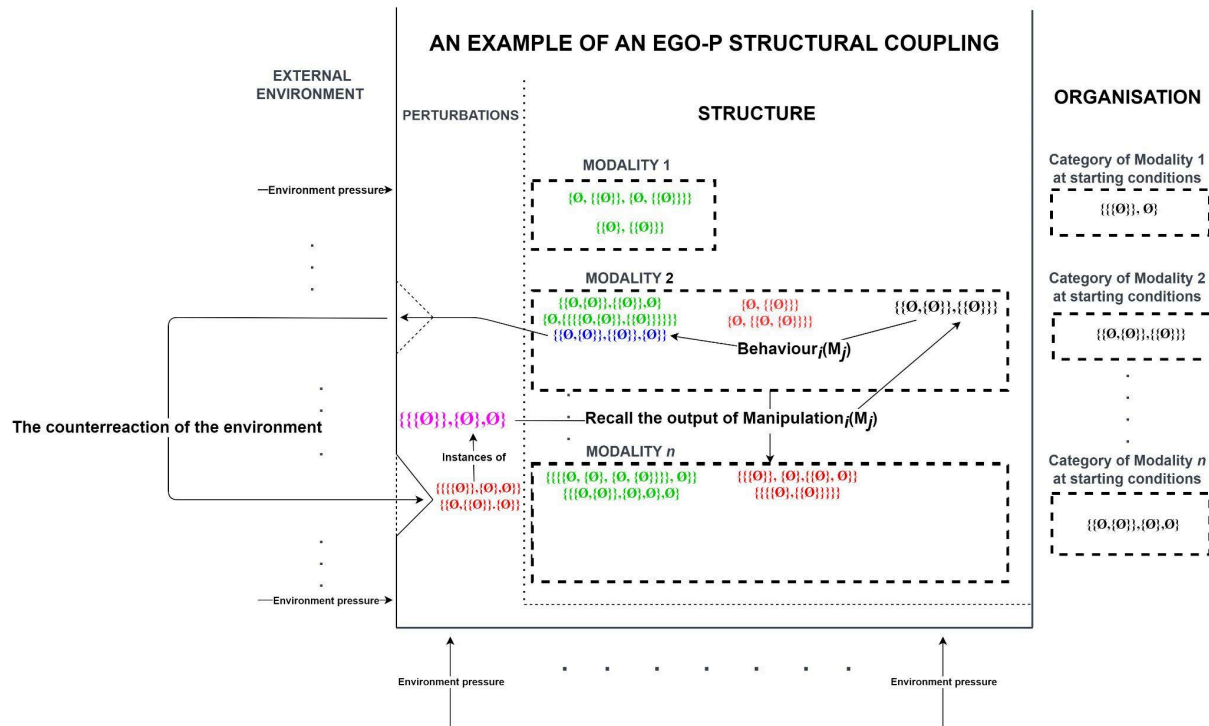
AN EXAMPLE OF AN EGO-P STRUCTURAL COUPLING

EXTERNAL ENVIRONMENT

PERTURBATIONS

STRUCTURE

ORGANISATION

Environment pressure

MODALITY 1

{Ø, {{Ø}}, {Ø, {{Ø}}}}

{{Ø}, {{Ø}}}

Category of Modality 1 at starting conditions

{{{Ø}}, Ø}

MODALITY 2

{{Ø,{Ø}},{{Ø}},Ø}

{Ø,{{{Ø,{Ø}},{{Ø}}}}}

{{Ø,{Ø}},{{Ø}},{Ø}}

{Ø, {{Ø}}}

{Ø, {{Ø, {Ø}}}}

{{Ø,{Ø}},{{Ø}}}

Behaviour$_i$(M$_j$)

Category of Modality 2 at starting conditions

{{Ø,{Ø}},{{Ø}}}

The counterreaction of the environment

{{{Ø}},{Ø},Ø}

Recall the output of Manipulation$_i$(M$_j$)

Instances of

MODALITY $n$

{{{{Ø, {Ø}, {Ø, {Ø}}}}, Ø}}

{{{Ø,{Ø}},{Ø},Ø},Ø}

{{{Ø}}, {Ø},{{Ø}, Ø}}

{{{{Ø},{{Ø}}}}}

{{{{Ø}},{Ø},Ø}}

{{Ø,{{Ø}}.{Ø}}

Category of Modality $n$ at starting conditions

{{Ø,{Ø}},{Ø},Ø}

Environment pressure

Environment pressure

Environment pressure